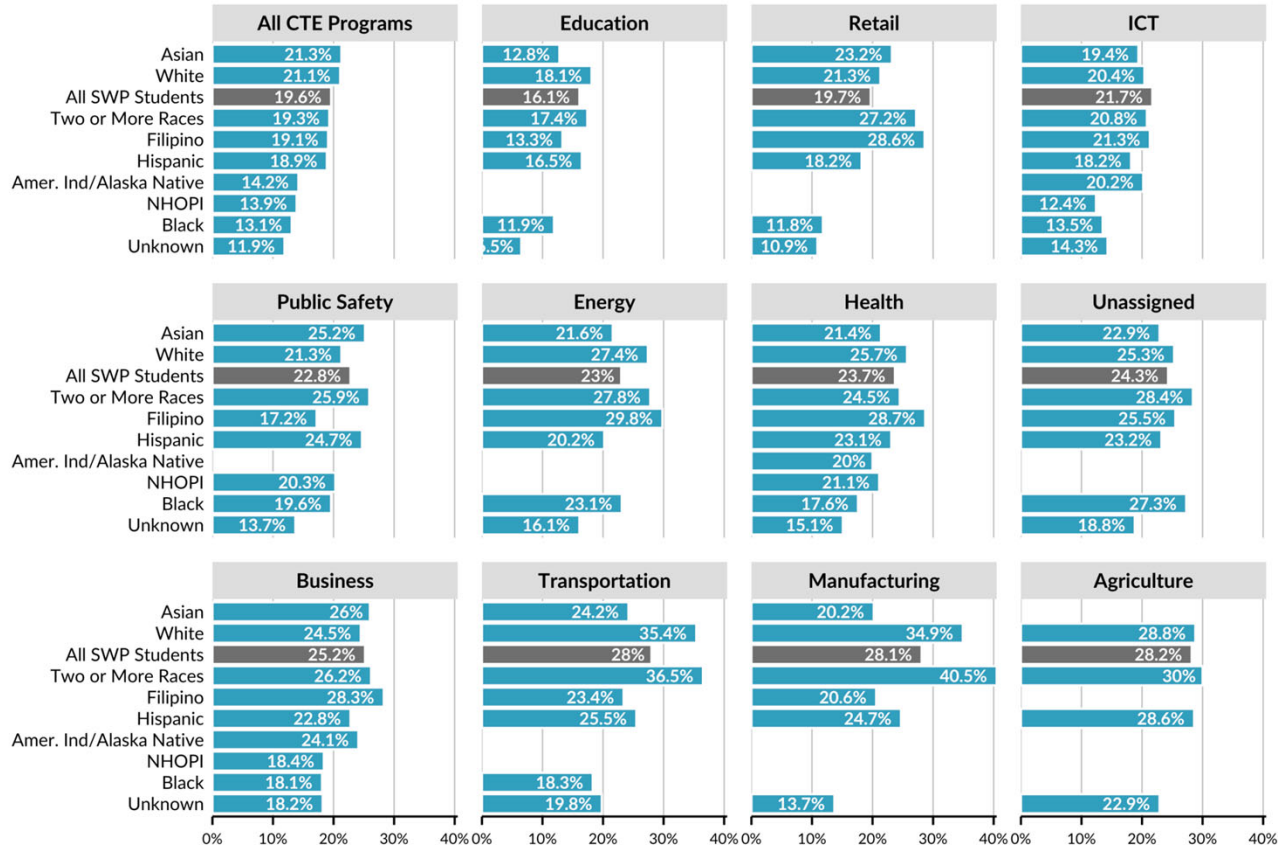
| | All CTE Programs | Education | Retail | ICT |
|---|---|---|---|---|
| Asian | 21.3% | 12.8% | 23.2% | 19.4% |
| White | 21.1% | 18.1% | 21.3% | 20.4% |
| All SWP Students | 19.6% | 16.1% | 19.7% | 21.7% |
| Two or More Races | 19.3% | 17.4% | 27.2% | 20.8% |
| Filipino | 19.1% | 13.3% | 28.6% | 21.3% |
| Hispanic | 18.9% | 16.5% | 18.2% | 18.2% |
| Amer. Ind/Alaska Native | 14.2% | | | 20.2% |
| NHOPI | 13.9% | | | 12.4% |
| Black | 13.1% | 11.9% | 11.8% | 13.5% |
| Unknown | 11.9% | .5% | 10.9% | 14.3% |

| | Public Safety | Energy | Health | Unassigned |
|---|---|---|---|---|
| Asian | 25.2% | 21.6% | 21.4% | 22.9% |
| White | 21.3% | 27.4% | 25.7% | 25.3% |
| All SWP Students | 22.8% | 23% | 23.7% | 24.3% |
| Two or More Races | 25.9% | 27.8% | 24.5% | 28.4% |
| Filipino | 17.2% | 29.8% | 28.7% | 25.5% |
| Hispanic | 24.7% | 20.2% | 23.1% | 23.2% |
| Amer. Ind/Alaska Native | | | 20% | |
| NHOPI | 20.3% | | 21.1% | |
| Black | 19.6% | 23.1% | 17.6% | 27.3% |
| Unknown | 13.7% | 16.1% | 15.1% | 18.8% |

| | Business | Transportation | Manufacturing | Agriculture |
|---|---|---|---|---|
| Asian | 26% | 24.2% | 20.2% | |
| White | 24.5% | 35.4% | 34.9% | 28.8% |
| All SWP Students | 25.2% | 28% | 28.1% | 28.2% |
| Two or More Races | 26.2% | 36.5% | 40.5% | 30% |
| Filipino | 28.3% | 23.4% | 20.6% | |
| Hispanic | 22.8% | 25.5% | 24.7% | 28.6% |
| Amer. Ind/Alaska Native | 24.1% | | | |
| NHOPI | 18.4% | | | |
| Black | 18.1% | 18.3% | | |
| Unknown | 18.2% | 19.8% | 13.7% | 22.9% |

0% 10% 20% 30% 40% 0% 10% 20% 30% 40% 0% 10% 20% 30% 40% 0% 10% 20% 30% 40%